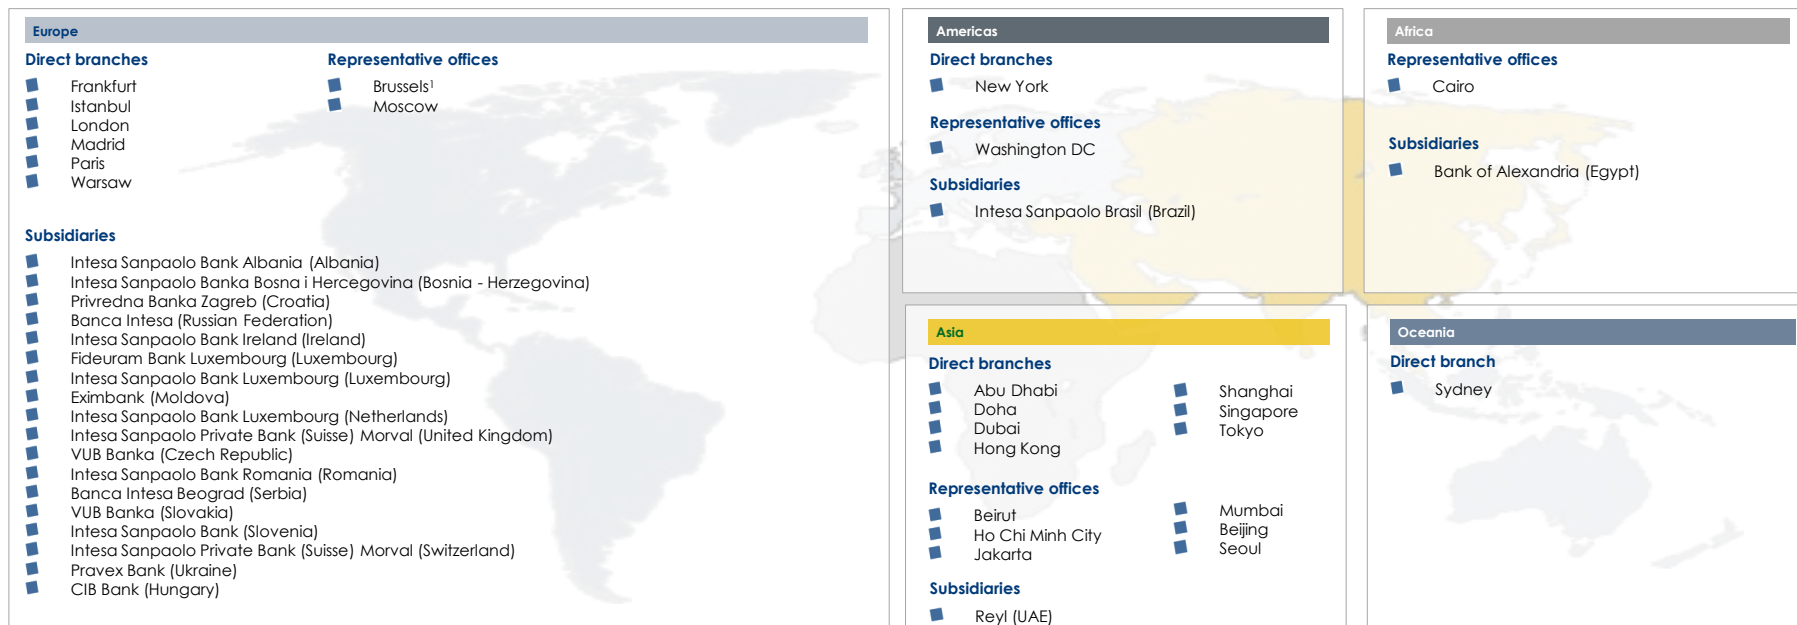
Europe

Direct branches

Frankfurt
Istanbul
London
Madrid
Paris
Warsaw

Representative offices

Brussels$^1$
Moscow

Subsidiaries

Intesa Sanpaolo Bank Albania (Albania)
Intesa Sanpaolo Banka Bosna i Hercegovina (Bosnia - Herzegovina)
Privredna Banka Zagreb (Croatia)
Banca Intesa (Russian Federation)
Intesa Sanpaolo Bank Ireland (Ireland)
Fideuram Bank Luxembourg (Luxembourg)
Intesa Sanpaolo Bank Luxembourg (Luxembourg)
Eximbank (Moldova)
Intesa Sanpaolo Bank Luxembourg (Netherlands)
Intesa Sanpaolo Private Bank (Suisse) Morval (United Kingdom)
VUB Banka (Czech Republic)
Intesa Sanpaolo Bank Romania (Romania)
Banca Intesa Beograd (Serbia)
VUB Banka (Slovakia)
Intesa Sanpaolo Bank (Slovenia)
Intesa Sanpaolo Private Bank (Suisse) Morval (Switzerland)
Pravex Bank (Ukraine)
CIB Bank (Hungary)

Americas

Direct branches

New York

Representative offices

Washington DC

Subsidiaries

Intesa Sanpaolo Brasil (Brazil)

Africa

Representative offices

Cairo

Subsidiaries

Bank of Alexandria (Egypt)

Asia

Direct branches

Abu Dhabi
Doha
Dubai
Hong Kong
Shanghai
Singapore
Tokyo

Representative offices

Beirut
Ho Chi Minh City
Jakarta
Mumbai
Beijing
Seoul

Subsidiaries

Reyl (UAE)

Oceania

Direct branch

Sydney